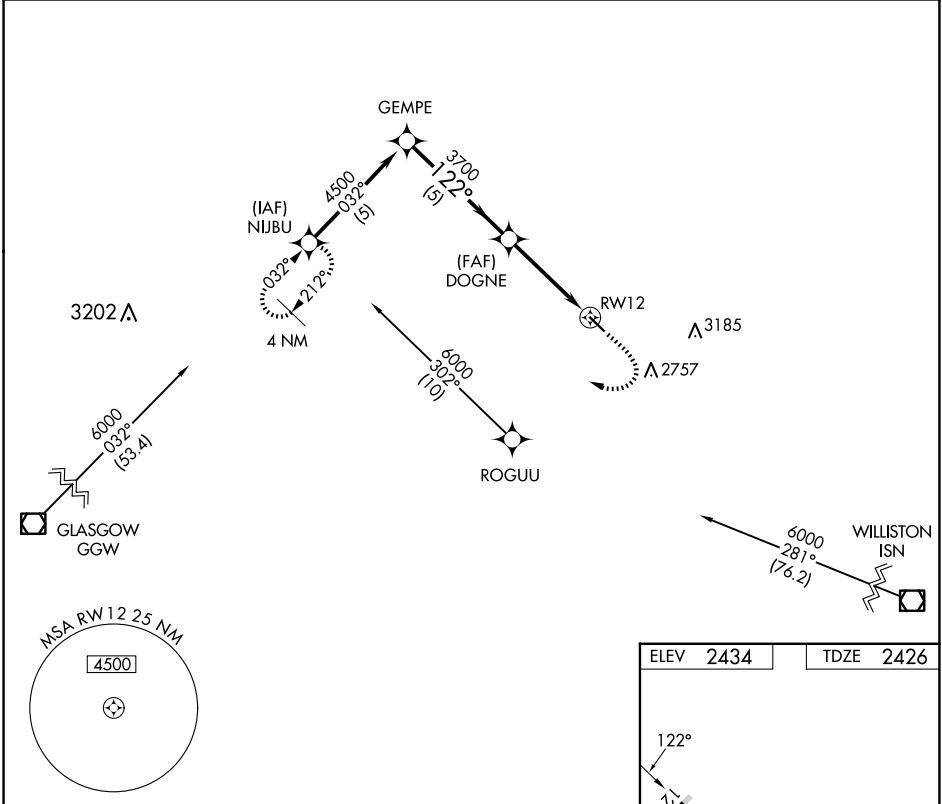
GEMPE

(IAF)
NIJBU

4500
032°
(5)

3700
122°
(5)

032°
212°

4 NM

(FAF)
DOGNE

RW12

3202

3185

2757

6000
302°
(10)

6000
032°
(53.4)

ROGUU

GLASGOW
GGW

WILLISTON
ISN

6000
281°
(76.2)

MSA RW12 25 NM

4500

| ELEV | 2434 | TDZE | 2426 |
|---|---|---|---|

122°

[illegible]